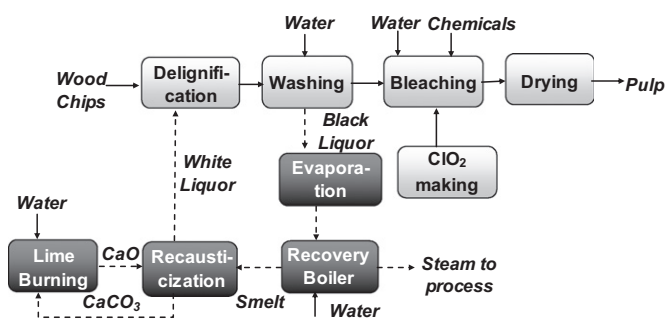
Water

Water Chemicals

Wood Chips

Delignification

Washing

Bleaching

Drying

Pulp

Black Liquor

White Liquor

Evaporation

$ClO_2$ making

Water

Lime Burning

CaO

Recausticization

Recovery Boiler

Steam to process

$CaCO_3$

Smelt

Water